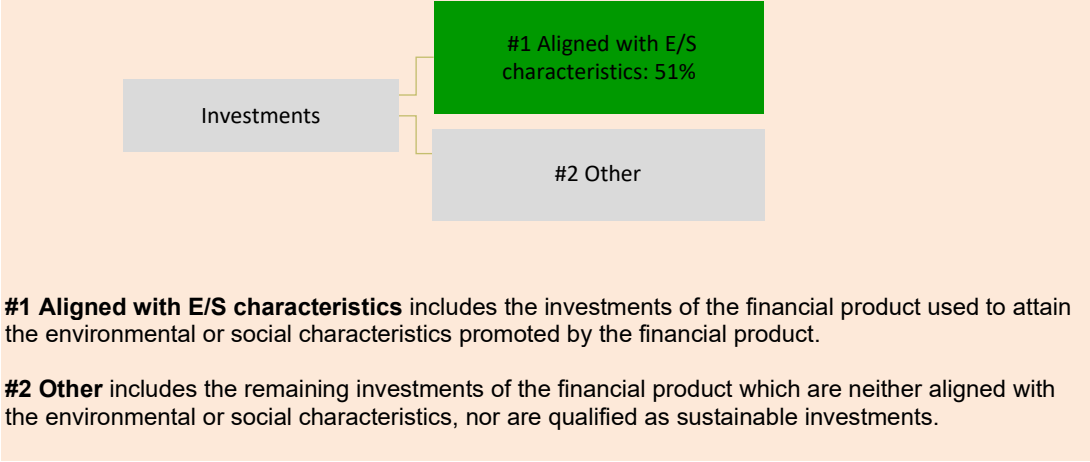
Investments

#1 Aligned with E/S characteristics: 51%

#2 Other

**#1 Aligned with E/S characteristics** includes the investments of the financial product used to attain the environmental or social characteristics promoted by the financial product.

**#2 Other** includes the remaining investments of the financial product which are neither aligned with the environmental or social characteristics, nor are qualified as sustainable investments.